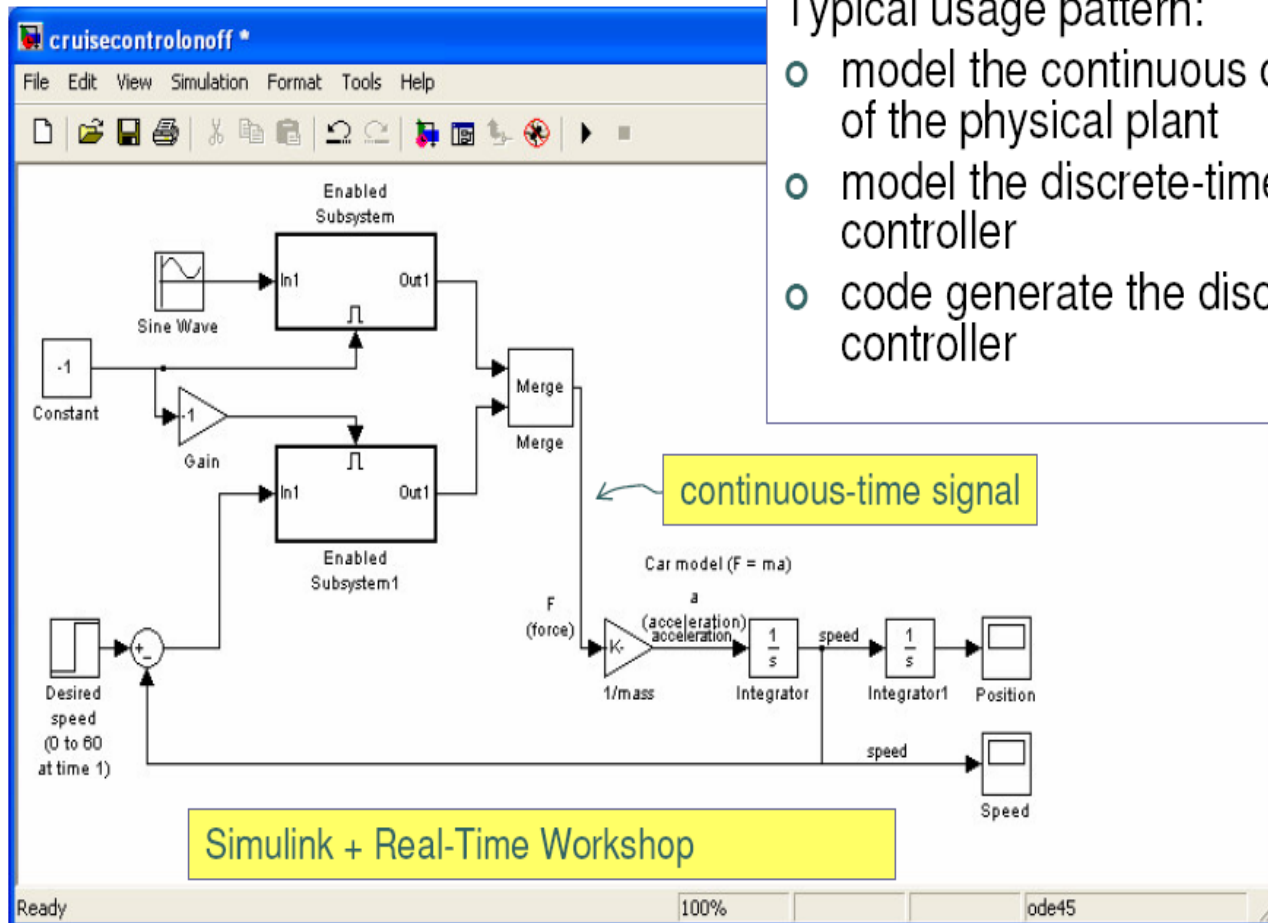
cruisecontrolonoff *

File Edit View Simulation Format Tools Help

Typical usage pattern:
o model the continuous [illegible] of the physical plant
o model the discrete-time controller
o code generate the disc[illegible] controller

Enabled Subsystem

Sine Wave

In1

Out1

-1

Constant

-1

Gain

Merge

Merge

In1

Out1

Enabled Subsystem1

continuous-time signal

Car model (F = ma)

F (force)

a (acceleration) acceleration

K-

1/mass

$\frac{1}{s}$

Integrator

speed

$\frac{1}{s}$

Integrator1

Position

Desired speed (0 to 60 at time 1)

speed

Speed

Simulink + Real-Time Workshop

Ready

100%

ode45